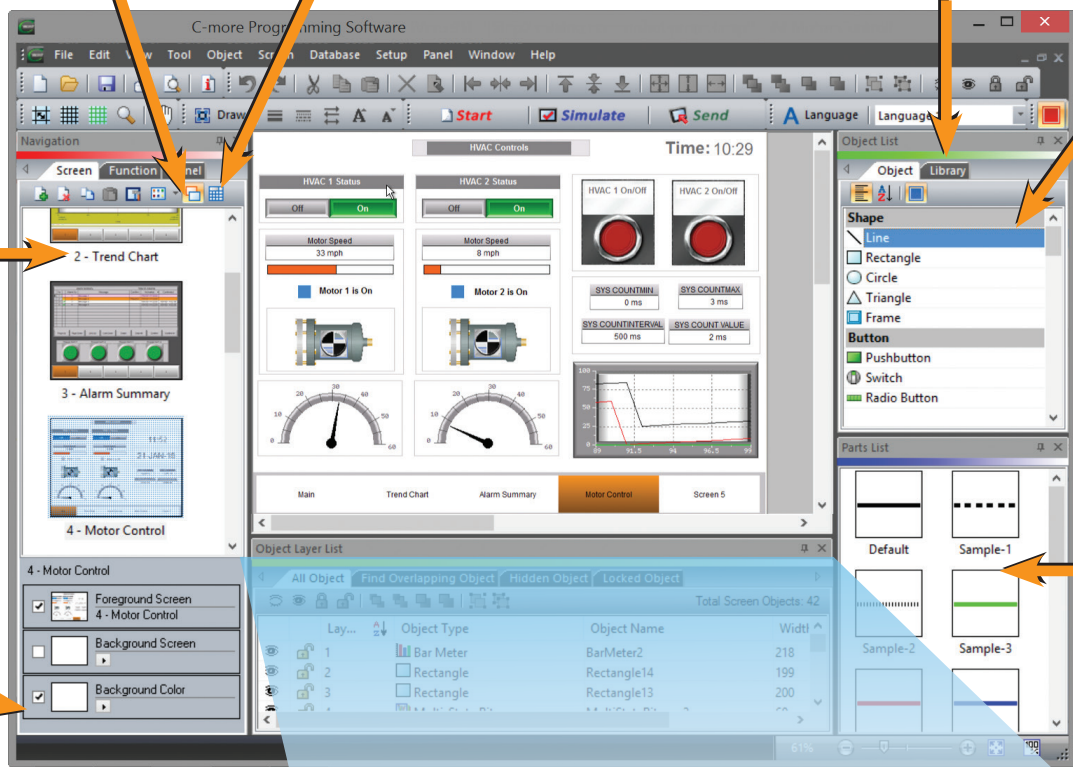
C-more Programming Software

File Edit View Tool Object Screen Database Setup Panel Window Help

Draw Start Simulate Send Language Language

Navigation

Screen Function Panel

2 - Trend Chart

3 - Alarm Summary

11:52
21-JAN-18

4 - Motor Control

4 - Motor Control

Foreground Screen
4 - Motor Control

Background Screen

Background Color

HVAC Controls

Time: 10:29

HVAC 1 Status
Off On

HVAC 2 Status
Off On

HVAC 1 On/Off

HVAC 2 On/Off

Motor Speed
33 mph

Motor Speed
8 mph

Motor 1 is On

Motor 2 is On

SYS COUNTMIN
0 ms

SYS COUNTMAX
3 ms

SYS COUNTINTERVAL
500 ms

SYS COUNT VALUE
2 ms

Main Trend Chart Alarm Summary Motor Control Screen 5

Object List

Object Library

Shape
Line
Rectangle
Circle
Triangle
Frame
Button
Pushbutton
Switch
Radio Button

Parts List

Default Sample-1 Sample-2 Sample-3

Object Layer List

All Object Find Overlapping Object Hidden Object Locked Object

Total Screen Objects: 42

| Lay... | Object Type | Object Name | Width |
|---|---|---|---|
| 1 | Bar Meter | BarMeter2 | 218 |
| 2 | Rectangle | Rectangle14 | 199 |
| 3 | Rectangle | Rectangle13 | 200 |

61%